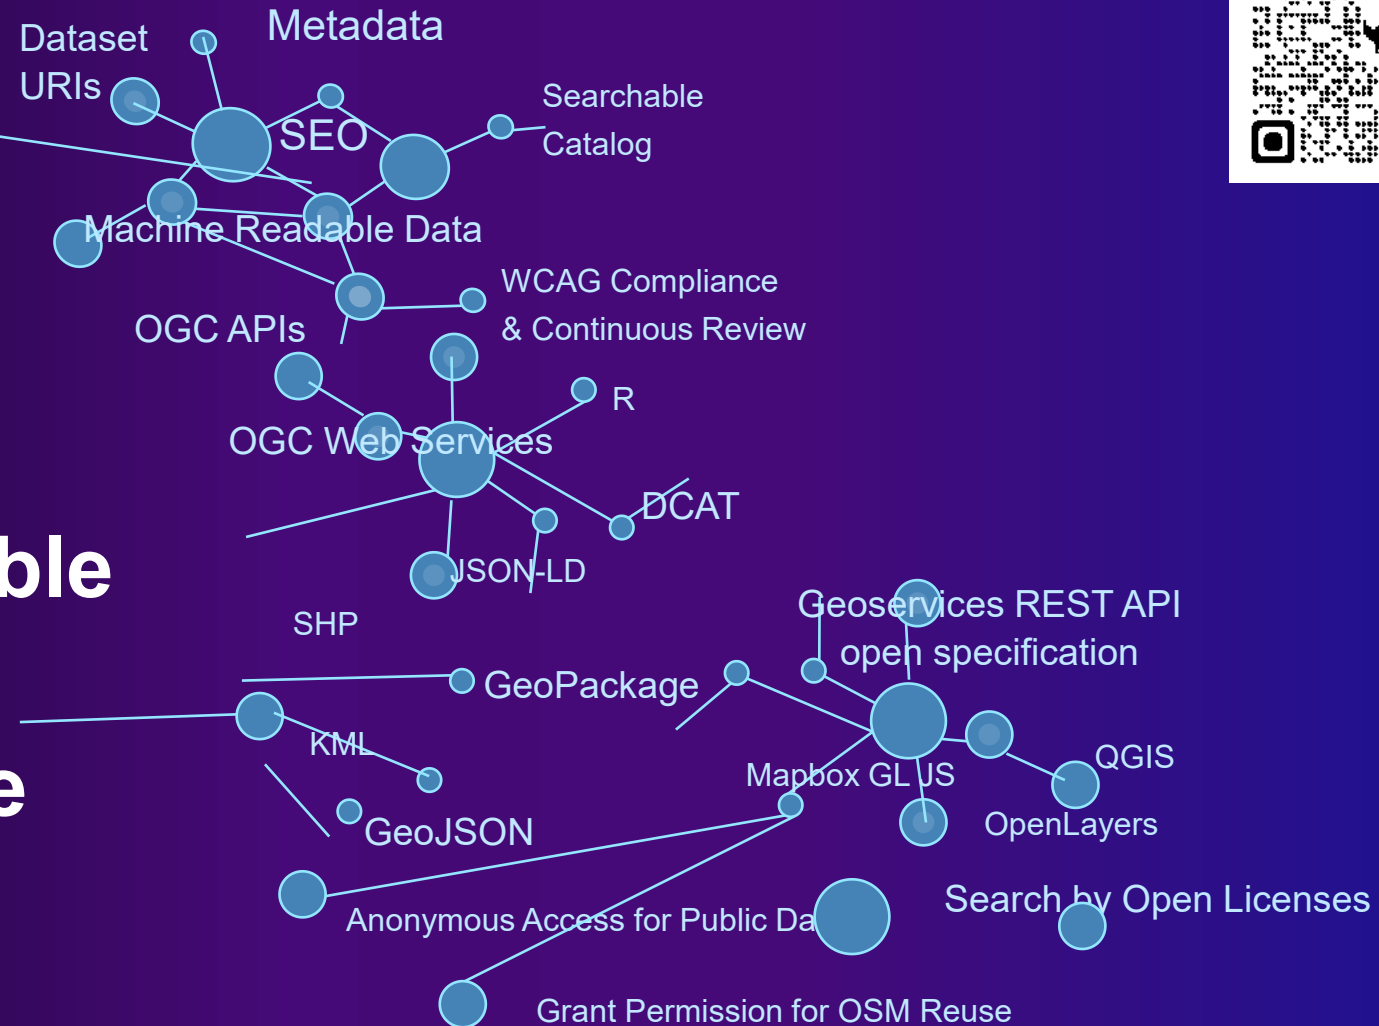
Dataset URIs

Metadata

SEO

Searchable Catalog

Machine Readable Data

WCAG Compliance & Continuous Review

OGC APIs

R

OGC Web Services

DCAT

ble

JSON-LD

SHP

Geoservices REST API open specification

GeoPackage

e

KML

Mapbox GL JS

QGIS

GeoJSON

OpenLayers

Search by Open Licenses

Anonymous Access for Public Da

Grant Permission for OSM Reuse